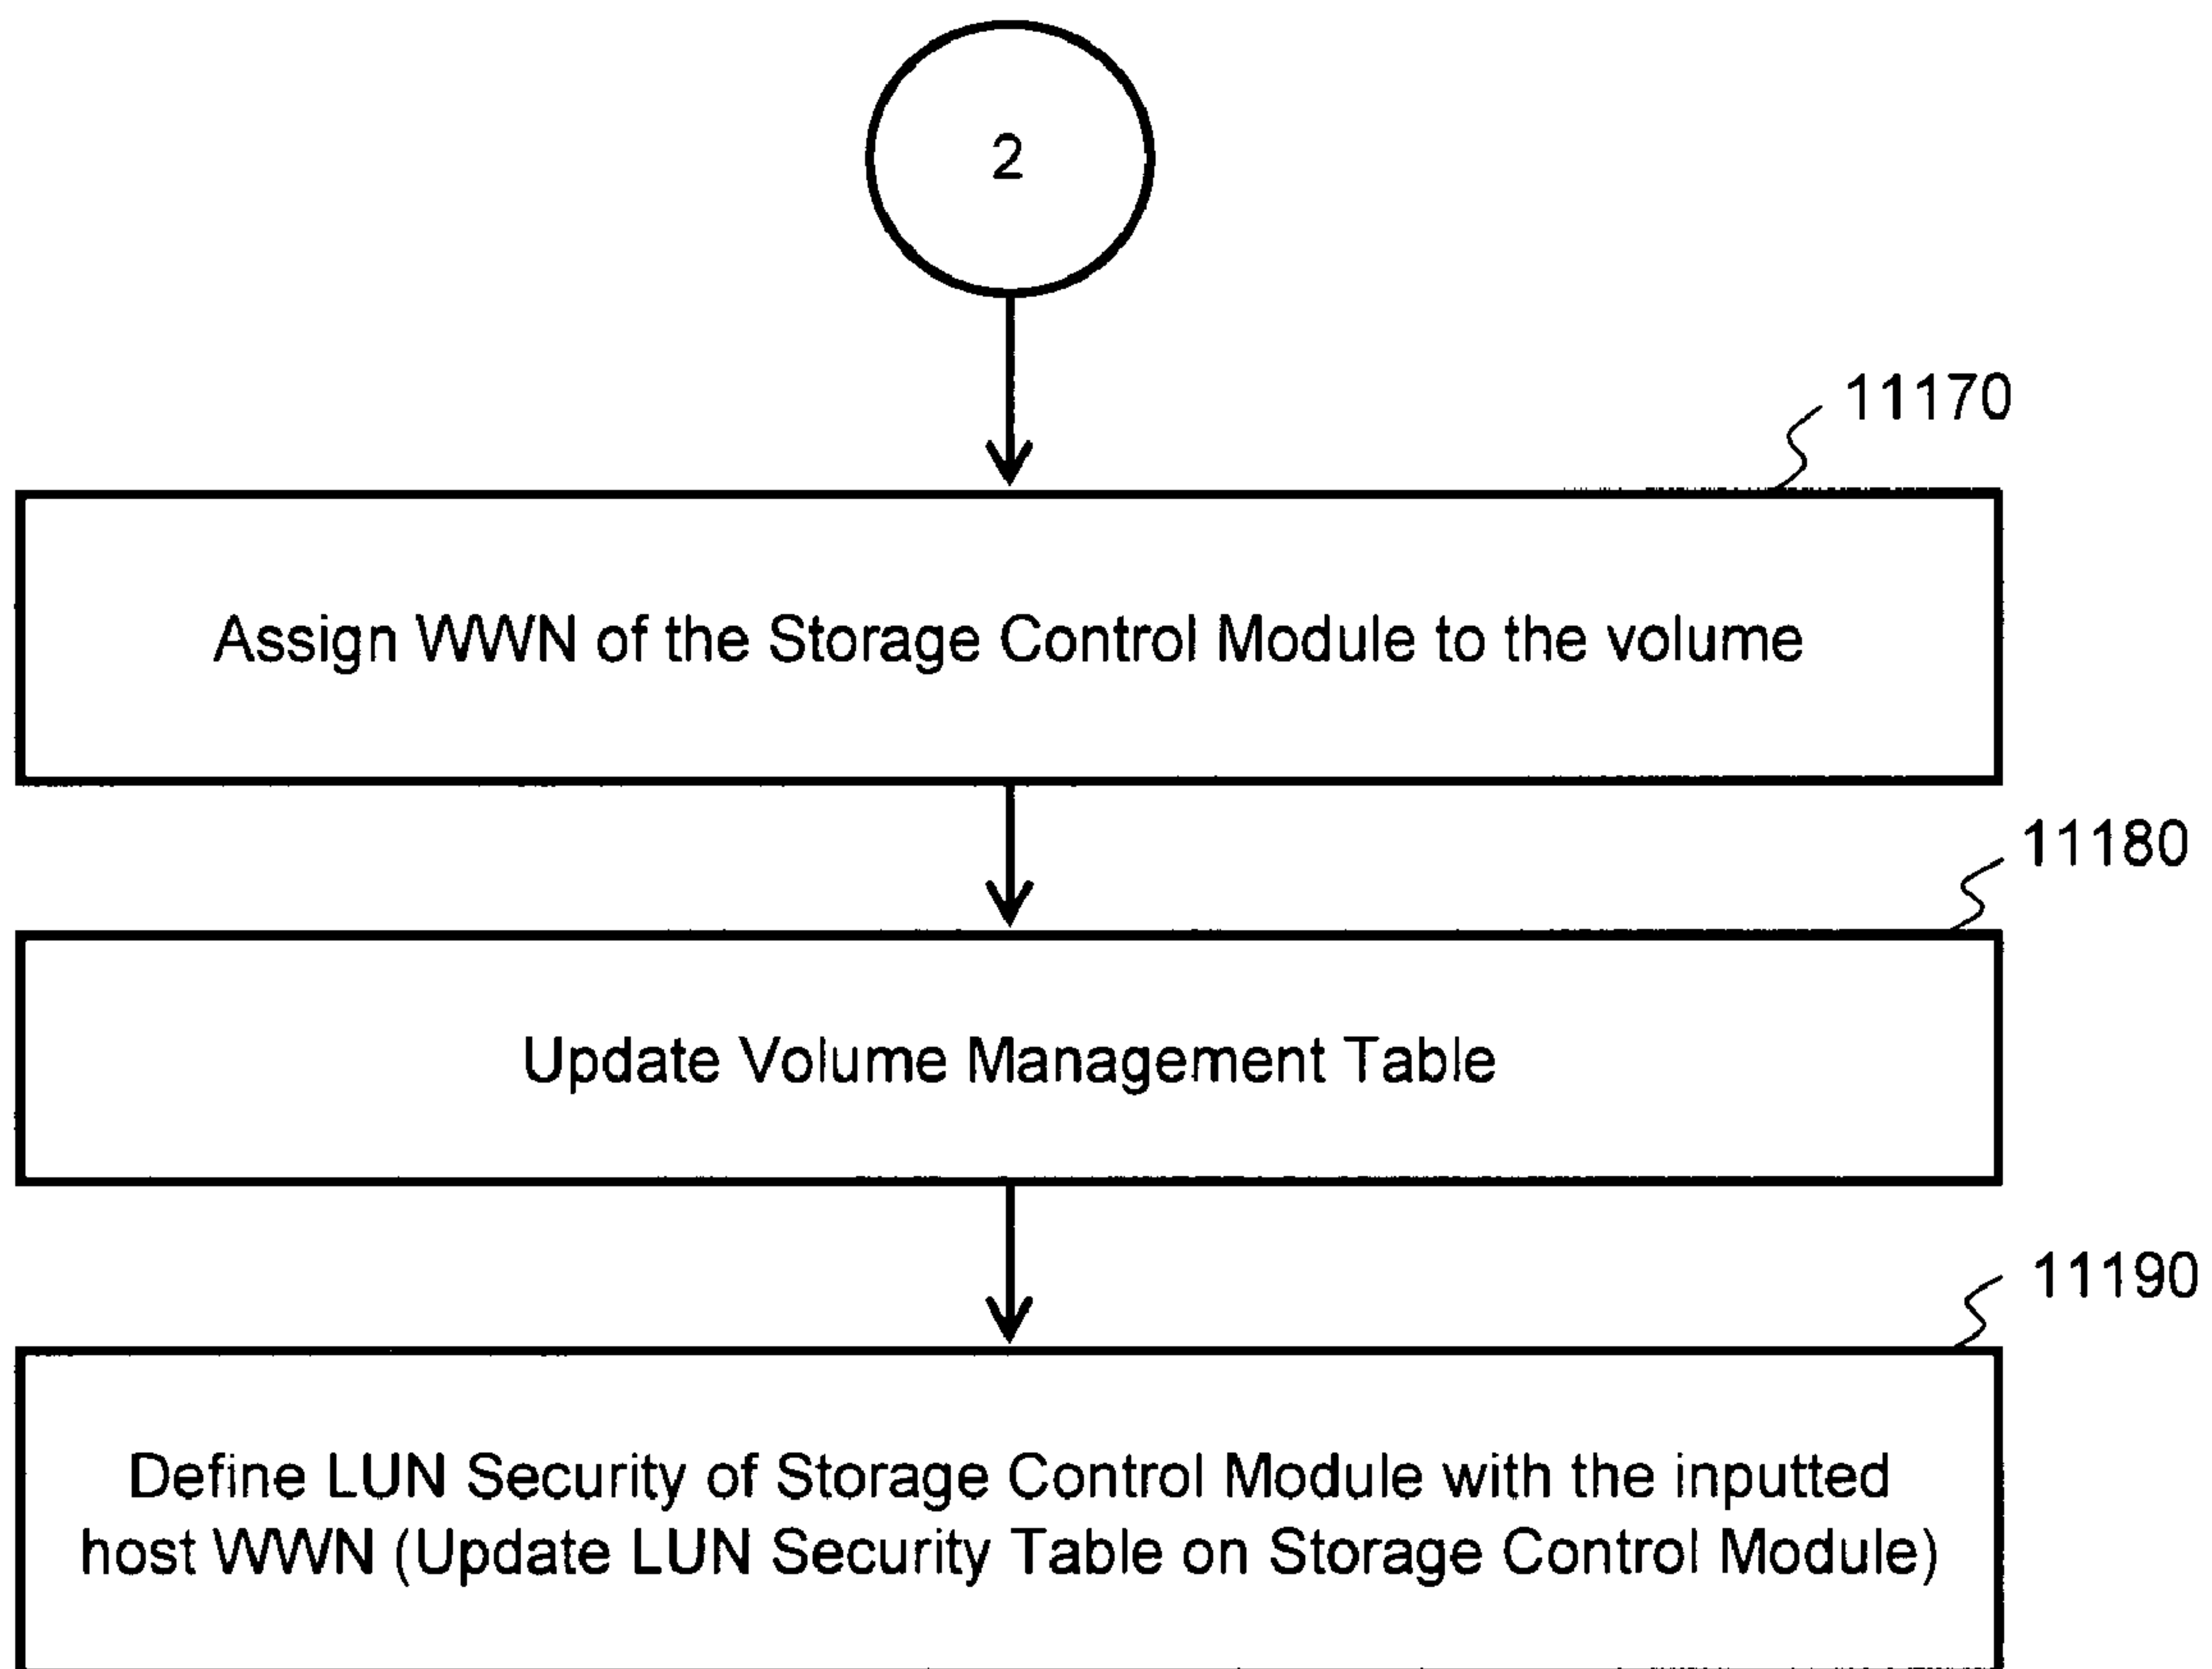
2

11170

Assign WWN of the Storage Control Module to the volume

11180

Update Volume Management Table

11190

Define LUN Security of Storage Control Module with the inputted host WWN (Update LUN Security Table on Storage Control Module)